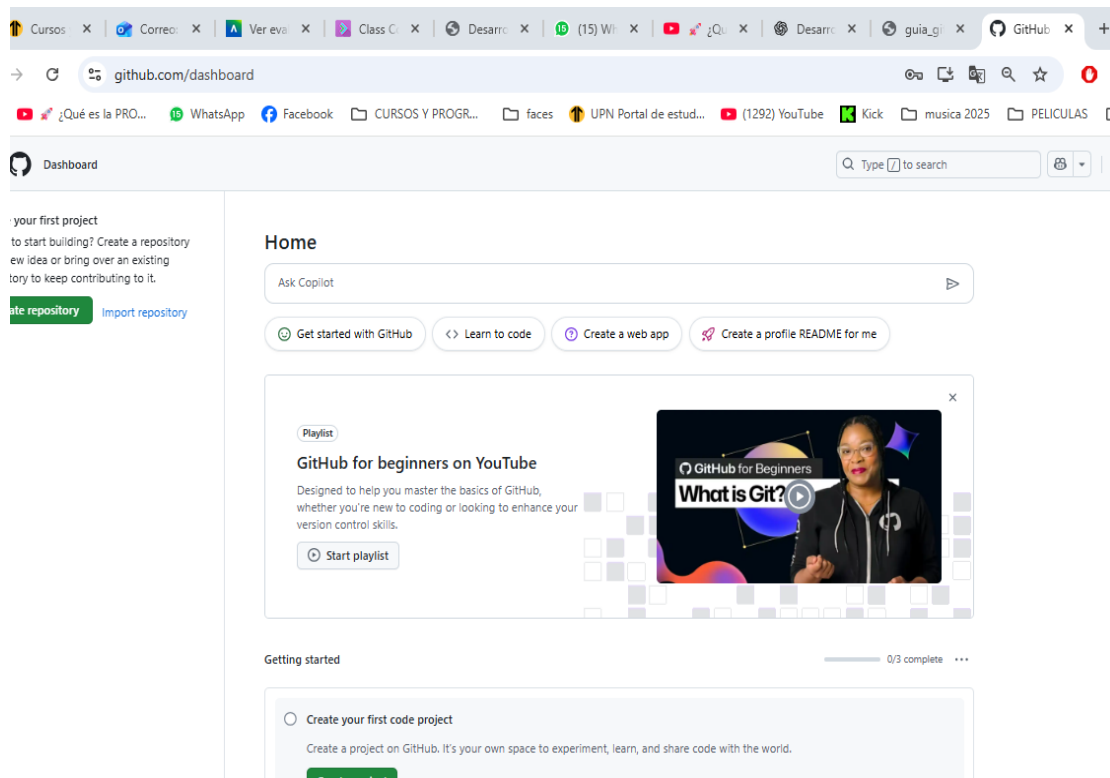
Cursos × Correo × Ver eva × Class C × Desarro × (15) Wh × ¿Qu × Desarro × guia_gi × GitHub × +

github.com/dashboard

¿Qué es la PRO... WhatsApp Facebook CURSOS Y PROGR... faces UPN Portal de estud... (1292) YouTube Kick musica 2025 PELICULAS

Dashboard

Type / to search

your first project
to start building? Create a repository ew idea or bring over an existing tory to keep contributing to it.

ate repository Import repository

Home

Ask Copilot

Get started with GitHub Learn to code Create a web app Create a profile README for me

Playlist

GitHub for beginners on YouTube

Designed to help you master the basics of GitHub, whether you're new to coding or looking to enhance your version control skills.

Start playlist

GitHub for Beginners
What is Git?

Getting started

0/3 complete ···

Create your first code project

Create a project on GitHub. It's your own space to experiment, learn, and share code with the world.